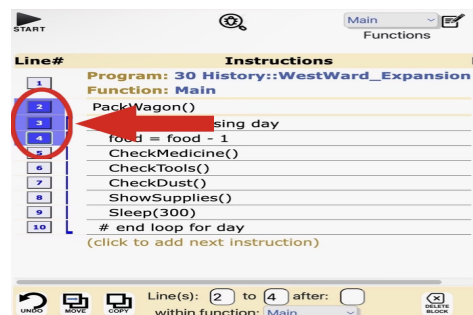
START

Main

Functions

Line#

Instructions

Program: 30 History::WestWard_Expansion

Function: Main

1

2 PackWagon()

3 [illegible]sing day

4 food = food - 1

5 CheckMedicine()

6 CheckTools()

7 CheckDust()

8 ShowSupplies()

9 Sleep(300)

10 # end loop for day

(click to add next instruction)

UNDO MOVE COPY Line(s): 2 to 4 after:

within function: Main

DELETE BLOCK